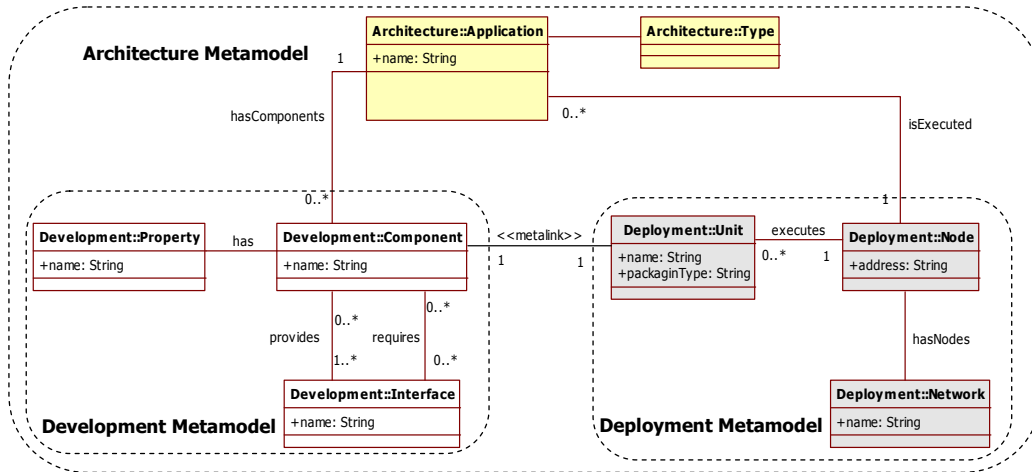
Architecture Metamodel

Architecture::Application
+name: String

Architecture::Type

1
hasComponents
0..*
0..*
isExecuted
1

Development::Property
+name: String

has

Development::Component
+name: String

<<metalink>>
1
1

Deployment::Unit
+name: String
+packaginType: String

executes
0..*
1

Deployment::Node
+address: String

0..*
0..*
provides
requires
1..*
0..*

Development::Interface
+name: String

hasNodes

Deployment::Network
+name: String

Development Metamodel

Deployment Metamodel